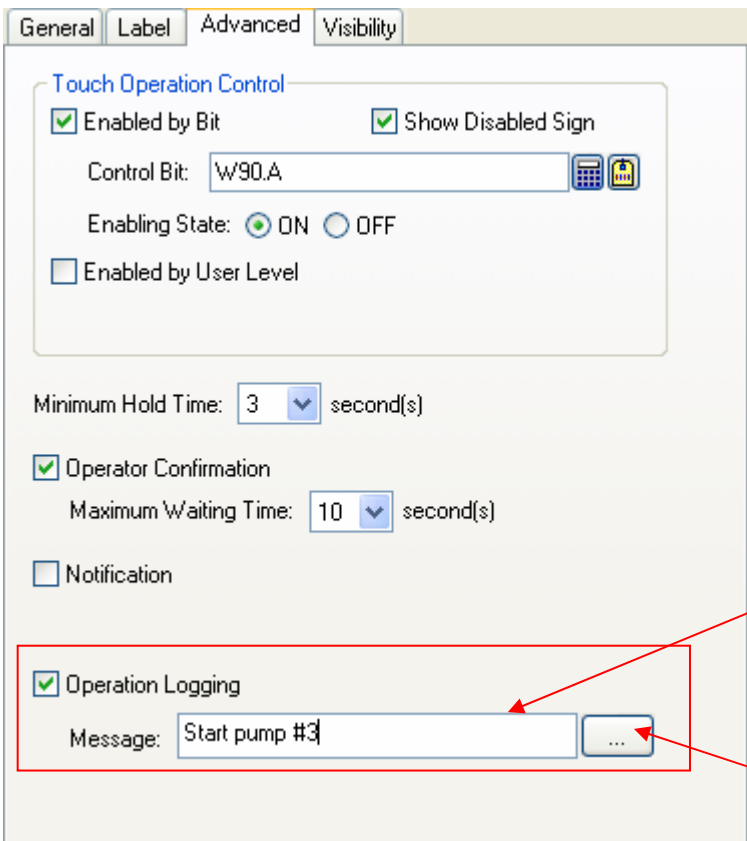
General Label Advanced Visibility

Touch Operation Control

Enabled by Bit

Show Disabled Sign

Control Bit: W90.A

Enabling State: ON OFF

Enabled by User Level

Minimum Hold Time: 3 second(s)

Operator Confirmation

Maximum Waiting Time: 10 second(s)

Notification

Operation Logging

Message: Start pump #3 ...